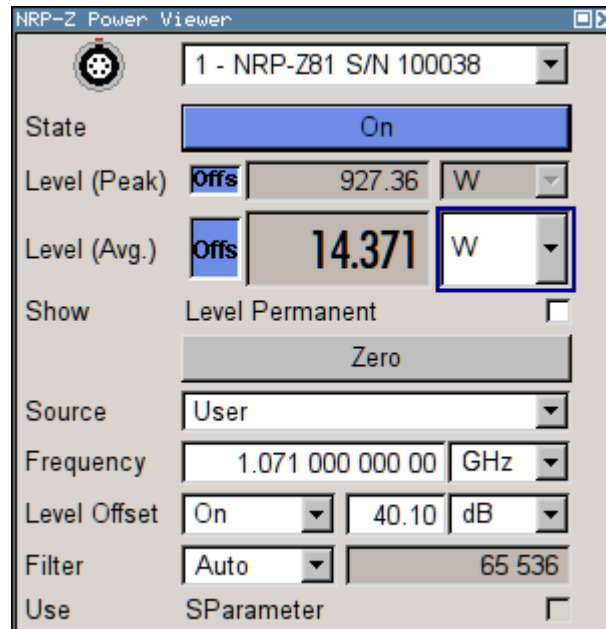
NRP-Z Power Viewer

1 - NRP-Z81 S/N 100038

State On

Level (Peak) Offs 927.36 W

Level (Avg.) Offs 14.371 W

Show Level Permanent

Zero

Source User

Frequency 1.071 000 000 00 GHz

Level Offset On 40.10 dB

Filter Auto 65 536

Use SParameter